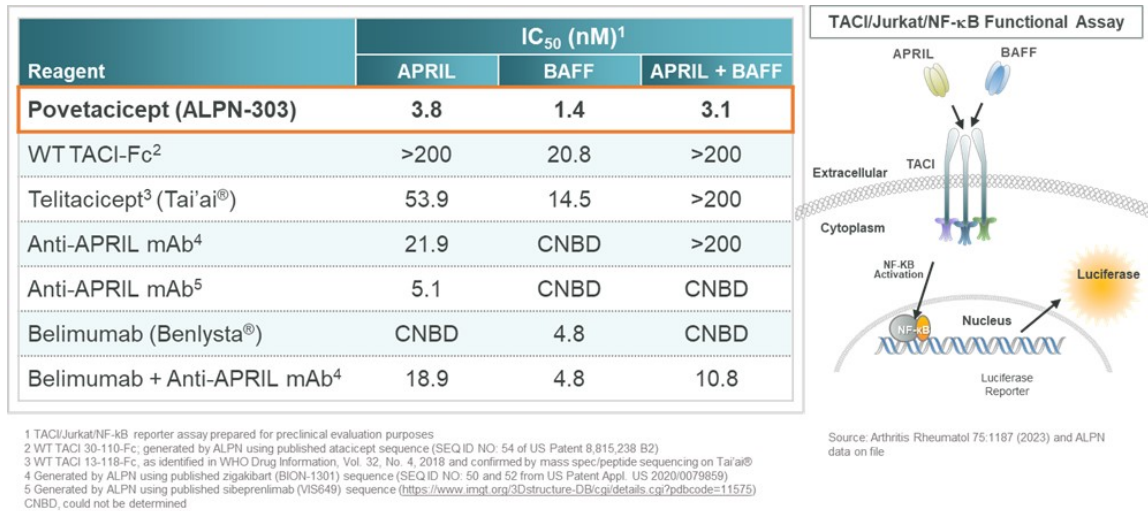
| Reagent | $IC_{50}$ (nM)$^1$ APRIL | BAFF | APRIL + BAFF |
|---|---|---|---|
| Povetacicept (ALPN-303) | 3.8 | 1.4 | 3.1 |
| WT TACI-Fc$^2$ | >200 | 20.8 | >200 |
| Telitacicept$^3$ (Tai'ai®) | 53.9 | 14.5 | >200 |
| Anti-APRIL mAb$^4$ | 21.9 | CNBD | >200 |
| Anti-APRIL mAb$^5$ | 5.1 | CNBD | CNBD |
| Belimumab (Benlysta®) | CNBD | 4.8 | CNBD |
| Belimumab + Anti-APRIL mAb$^4$ | 18.9 | 4.8 | 10.8 |

TACI/Jurkat/NF-κB Functional Assay

APRIL
BAFF
Extracellular
TACI
Cytoplasm
NF-KB Activation
Luciferase
NF-κB
Nucleus
Luciferase Reporter

1 TACI/Jurkat/NF-kB reporter assay prepared for preclinical evaluation purposes
2 WT TACI 30-110-Fc, generated by ALPN using published atacicept sequence (SEQ ID NO: 54 of US Patent 8,815,238 B2)
3 WT TACI 13-118-Fc, as identified in WHO Drug Information, Vol. 32, No. 4, 2018 and confirmed by mass spec/peptide sequencing on Tai'ai®
4 Generated by ALPN using published zigakibart (BION-1301) sequence (SEQ ID NO: 50 and 52 from US Patent Appl. US 2020/0079859)
5 Generated by ALPN using published sibeprenlimab (VIS649) sequence (https://www.imgt.org/3Dstructure-DB/cgi/details.cgi?pdbcode=11575)
CNBD, could not be determined

Source: Arthritis Rheumatol 75:1187 (2023) and ALPN data on file